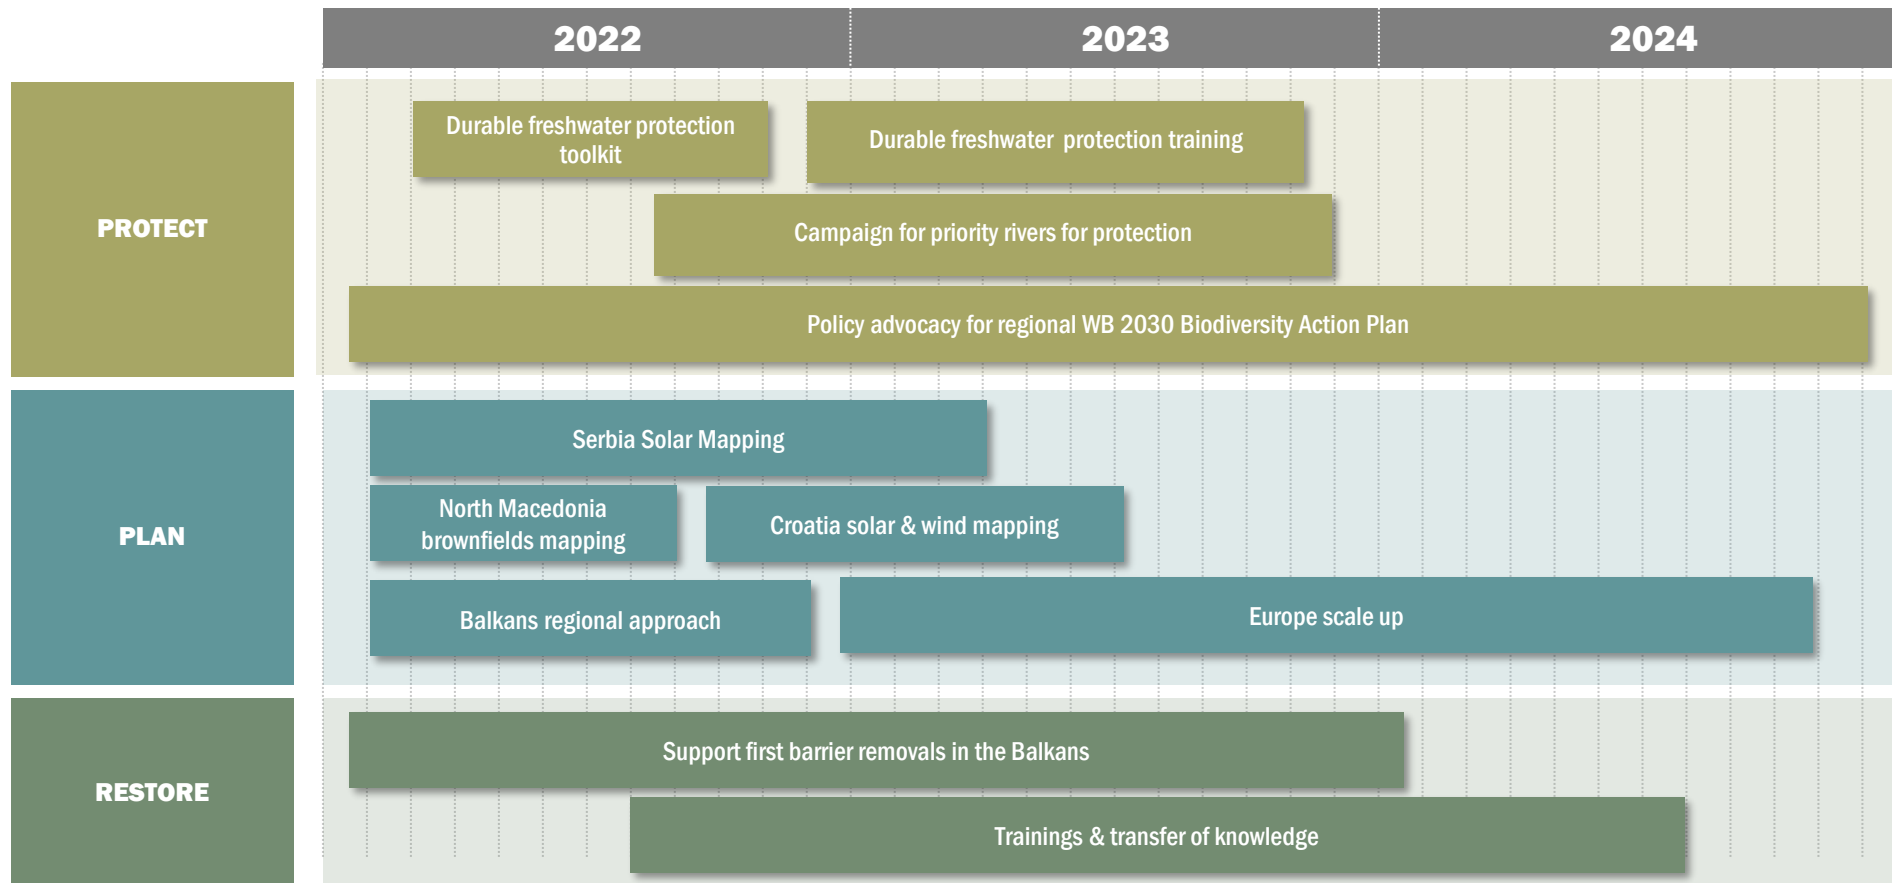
2022 2023 2024

PROTECT

Durable freshwater protection toolkit

Durable freshwater  protection training

Campaign for priority rivers for protection

Policy advocacy for regional WB 2030 Biodiversity Action Plan

PLAN

Serbia Solar Mapping

North Macedonia brownfields mapping

Croatia solar & wind mapping

Balkans regional approach

Europe scale up

RESTORE

Support first barrier removals in the Balkans

Trainings & transfer of knowledge